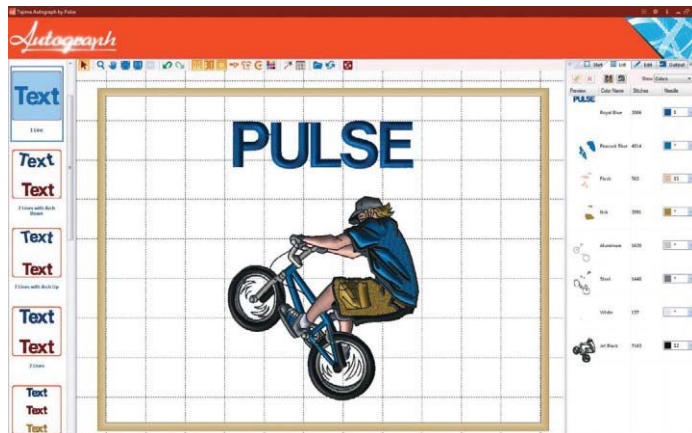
Tajima Autograph by Pulse

Autograph

Text
1 Line

Text
Text
2 Lines with Arch Down

Text
Text
2 Lines with Arch Up

Text
Text
2 Lines

Text
Text
Text

PULSE

Start
Edit
Edit
Output

Show Colors

| Preview | Color Name | Stitches | Needle |
|---|---|---|---|
| PULSE | Royal Blue | 3996 | 1 |
| | Peacock Blue | 4014 | |
| | Flesh | 783 | 11 |
| | Nik | 3991 | |
| | Aluminum | 1620 | |
| | Steel | 1440 | |
| | White | 177 | |
| | Jet Black | 7163 | 12 |